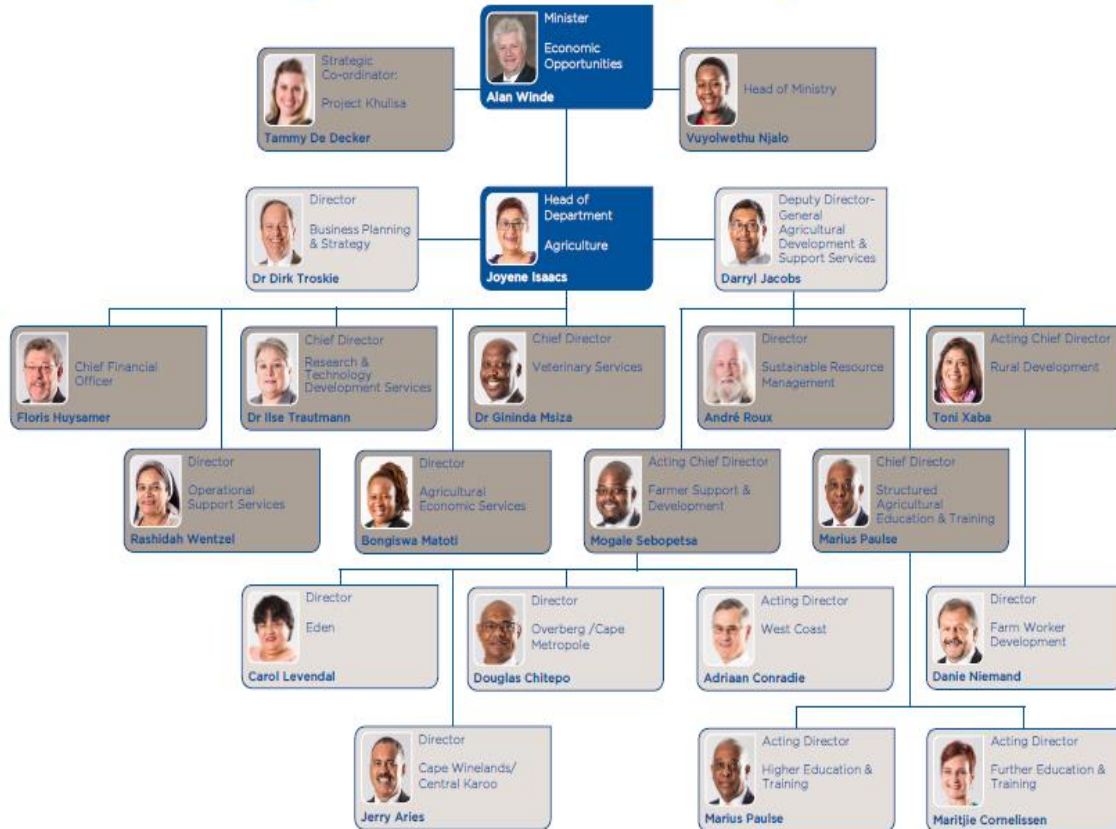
Minister

Economic Opportunities

Alan Winde

Strategic Co-ordinator:

Project Khulisa

Tammy De Decker

Head of Ministry

Vuyolwethu Njalo

Director

Business Planning & Strategy

Dr Dirk Troskie

Head of Department

Agriculture

Joyene Isaacs

Deputy Director-General Agricultural Development & Support Services

Darryl Jacobs

Chief Financial Officer

Floris Huysamer

Chief Director

Research & Technology Development Services

Dr Ilse Trautmann

Chief Director

Veterinary Services

Dr Gininda Msiza

Director

Sustainable Resource Management

André Roux

Acting Chief Director

Rural Development

Toni Xaba

Director

Operational Support Services

Rashidah Wentzel

Director

Agricultural Economic Services

Bongiswa Matoti

Acting Chief Director

Farmer Support & Development

Mogale Sebopetsa

Chief Director

Structured Agricultural Education & Training

Marius Paulse

Director

Eden

Carol Levendal

Director

Overberg /Cape Metropole

Douglas Chitepo

Acting Director

West Coast

Adriaan Conradie

Director

Farm Worker Development

Danie Niemand

Director

Cape Winelands/ Central Karoo

Jerry Aries

Acting Director

Higher Education & Training

Marius Paulse

Acting Director

Further Education & Training

Maritjie Cornelissen